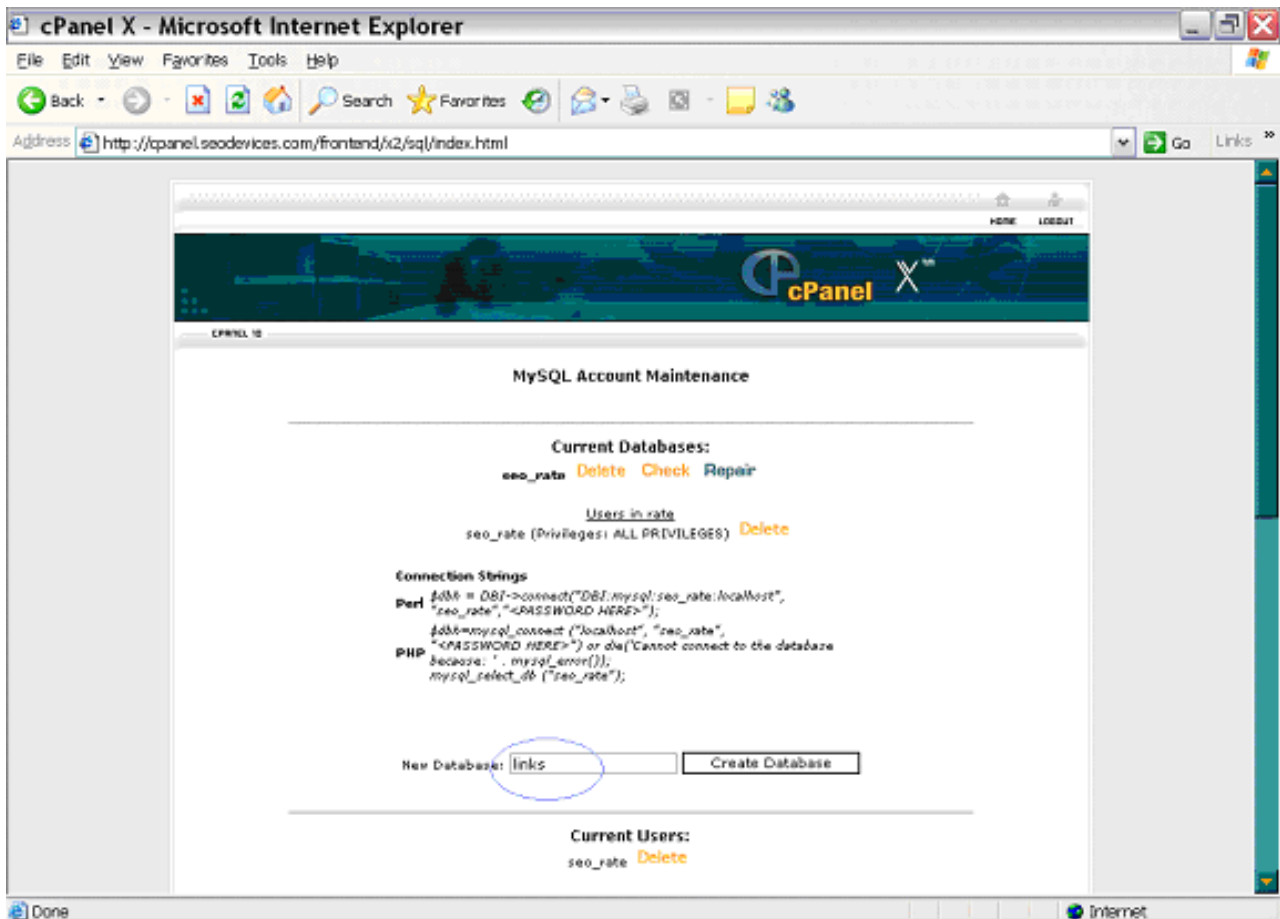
cPanel X - Microsoft Internet Explorer

File Edit View Favorites Tools Help

Back Search Favorites

Address http://cpanel.seodevices.com/frontend/x2/sql/index.html Go Links »

HOME LOGOUT

cPanel X

CPANEL 10

MySQL Account Maintenance

Current Databases:

seo_rate Delete Check Repair

Users in rate

seo_rate (Privileges: ALL PRIVILEGES) Delete

Connection Strings

Perl $dbh = DBI->connect("DBI:mysql:seo_rate:localhost", "seo_rate","<PASSWORD HERE>");

PHP $dbh=mysql_connect ("localhost", "seo_rate", "<PASSWORD HERE>") or die('Cannot connect to the database because: ' . mysql_error()); mysql_select_db ("seo_rate");

New Database: links Create Database

Current Users:

seo_rate Delete

Done Internet